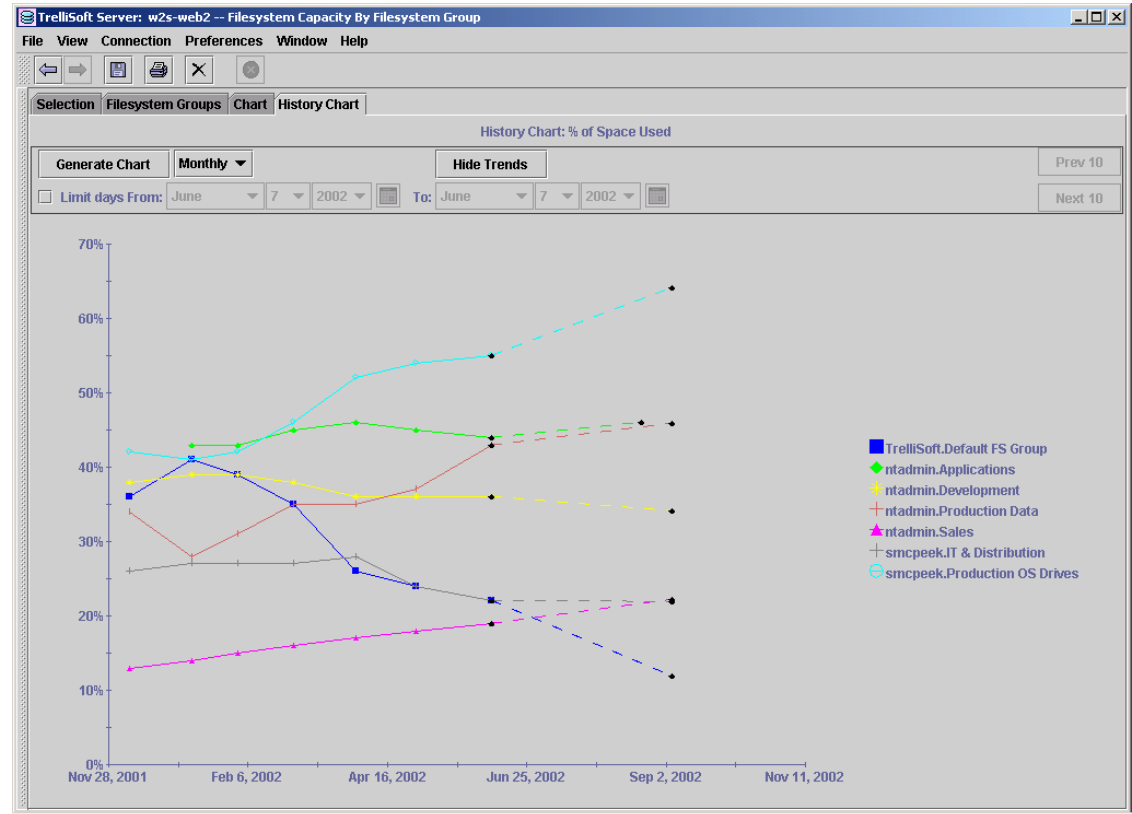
TrelliSoft Server: w2s-web2 -- Filesystem Capacity By Filesystem Group

File View Connection Preferences Window Help

Selection Filesystem Groups Chart History Chart

History Chart: % of Space Used

Generate Chart Monthly Hide Trends Prev 10

Limit days From: June 7 2002 To: June 7 2002 Next 10

70%
60%
50%
40%
30%
20%
10%
0%

Nov 28, 2001 Feb 6, 2002 Apr 16, 2002 Jun 25, 2002 Sep 2, 2002 Nov 11, 2002

TrelliSoft.Default FS Group
ntadmin.Applications
ntadmin.Development
ntadmin.Production Data
ntadmin.Sales
smcpeek.IT & Distribution
smcpeek.Production OS Drives